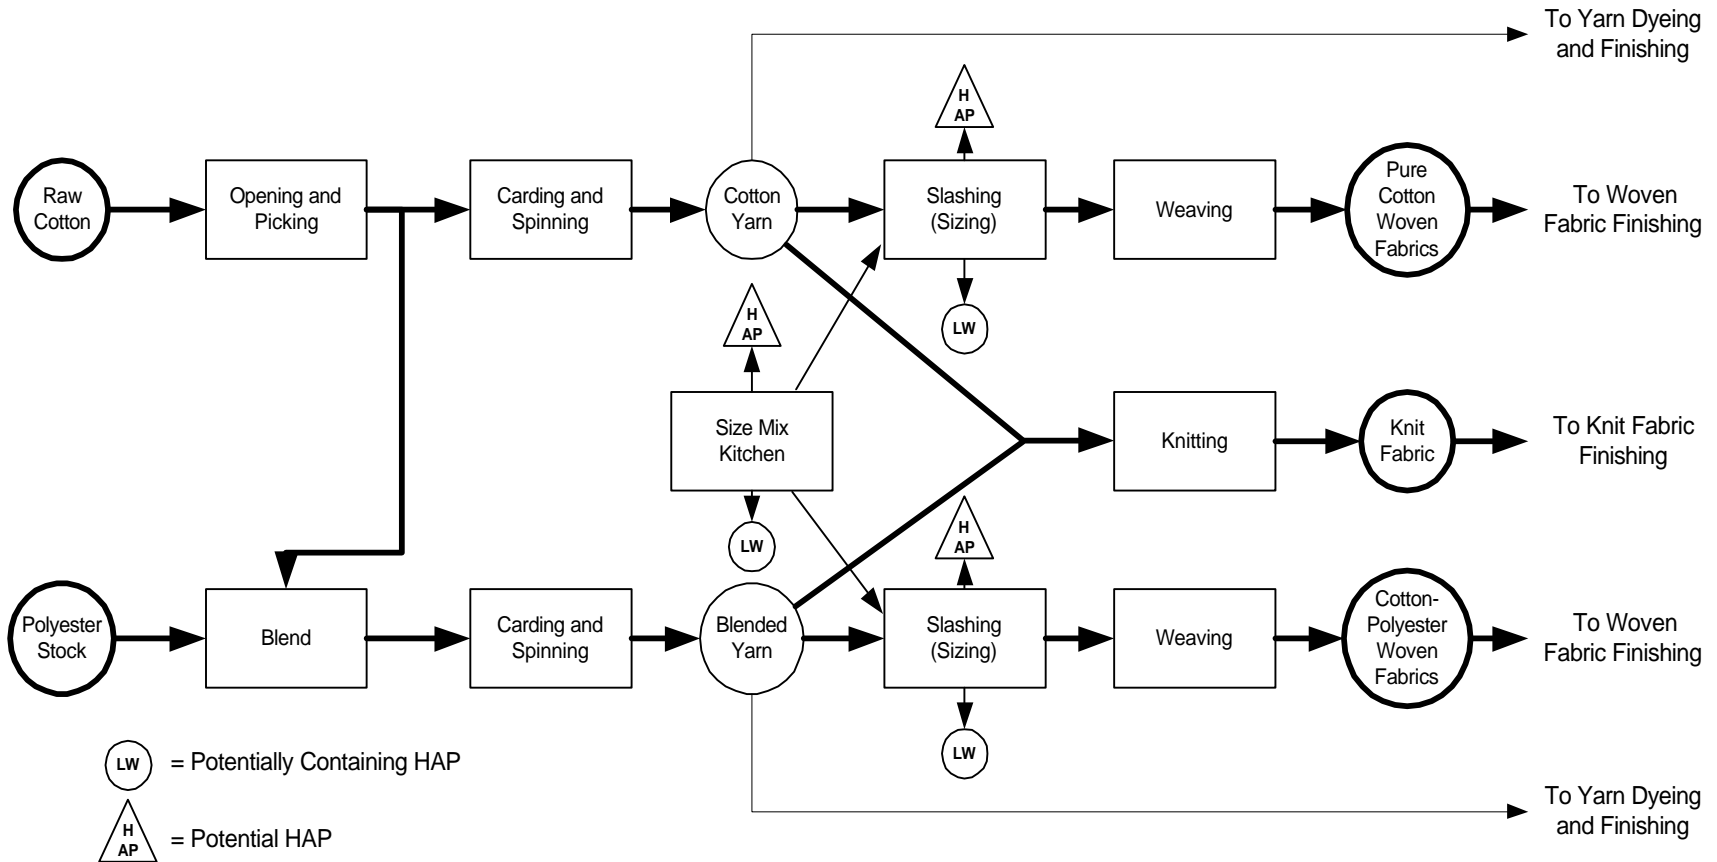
To Yarn Dyeing and Finishing

H AP

Raw Cotton

Opening and Picking

Carding and Spinning

Cotton Yarn

Slashing (Sizing)

Weaving

Pure Cotton Woven Fabrics

To Woven Fabric Finishing

LW

H AP

Size Mix Kitchen

Knitting

Knit Fabric

To Knit Fabric Finishing

LW

H AP

Polyester Stock

Blend

Carding and Spinning

Blended Yarn

Slashing (Sizing)

Weaving

Cotton-Polyester Woven Fabrics

To Woven Fabric Finishing

LW

LW = Potentially Containing HAP

To Yarn Dyeing and Finishing

H AP = Potential HAP